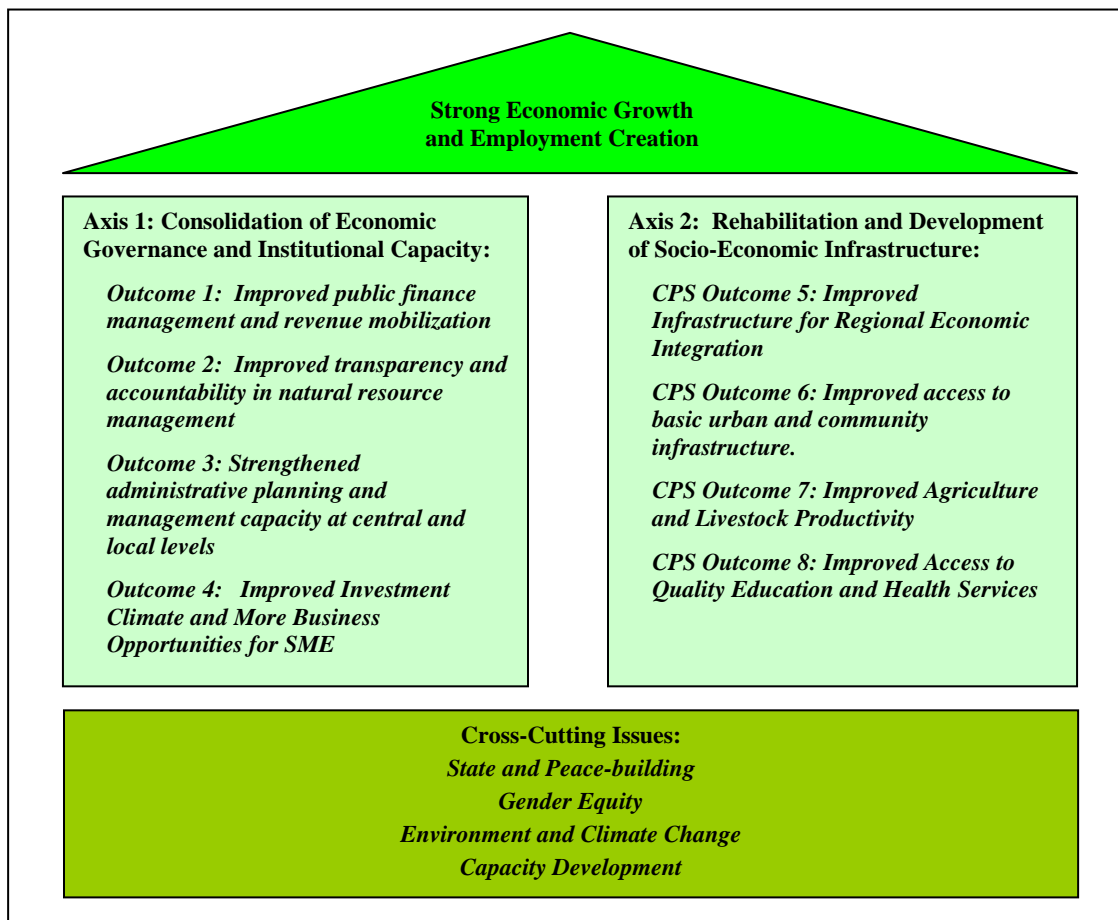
Strong Economic Growth and Employment Creation

Axis 1: Consolidation of Economic Governance and Institutional Capacity:

Outcome 1: Improved public finance management and revenue mobilization

Outcome 2: Improved transparency and accountability in natural resource management

Outcome 3: Strengthened administrative planning and management capacity at central and local levels

Outcome 4: Improved Investment Climate and More Business Opportunities for SME

Axis 2: Rehabilitation and Development of Socio-Economic Infrastructure:

CPS Outcome 5: Improved Infrastructure for Regional Economic Integration

CPS Outcome 6: Improved access to basic urban and community infrastructure.

CPS Outcome 7: Improved Agriculture and Livestock Productivity

CPS Outcome 8: Improved Access to Quality Education and Health Services

Cross-Cutting Issues:
State and Peace-building
Gender Equity
Environment and Climate Change
Capacity Development